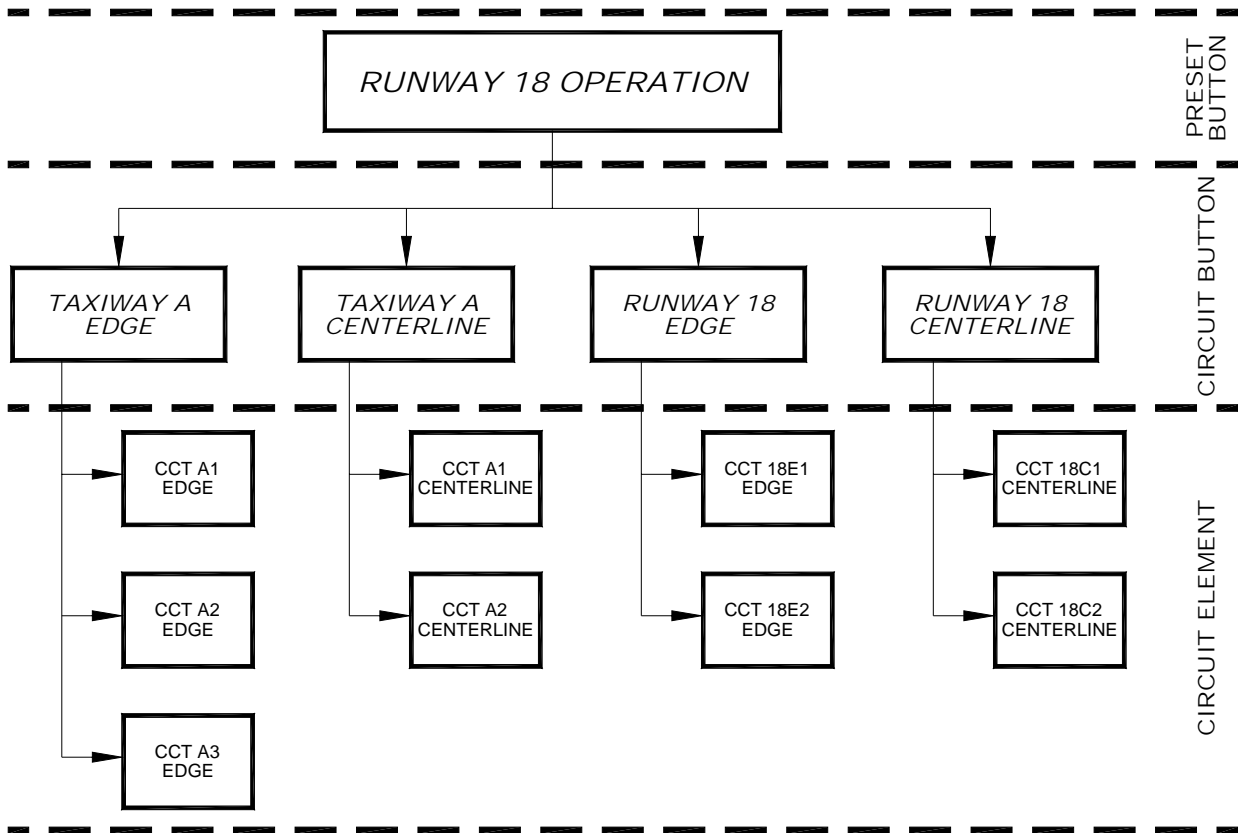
RUNWAY 18 OPERATION

PRESET BUTTON

TAXIWAY A EDGE

TAXIWAY A CENTERLINE

RUNWAY 18 EDGE

RUNWAY 18 CENTERLINE

CIRCUIT BUTTON

CCT A1 EDGE

CCT A2 EDGE

CCT A3 EDGE

CCT A1 CENTERLINE

CCT A2 CENTERLINE

CCT 18E1 EDGE

CCT 18E2 EDGE

CCT 18C1 CENTERLINE

CCT 18C2 CENTERLINE

CIRCUIT ELEMENT